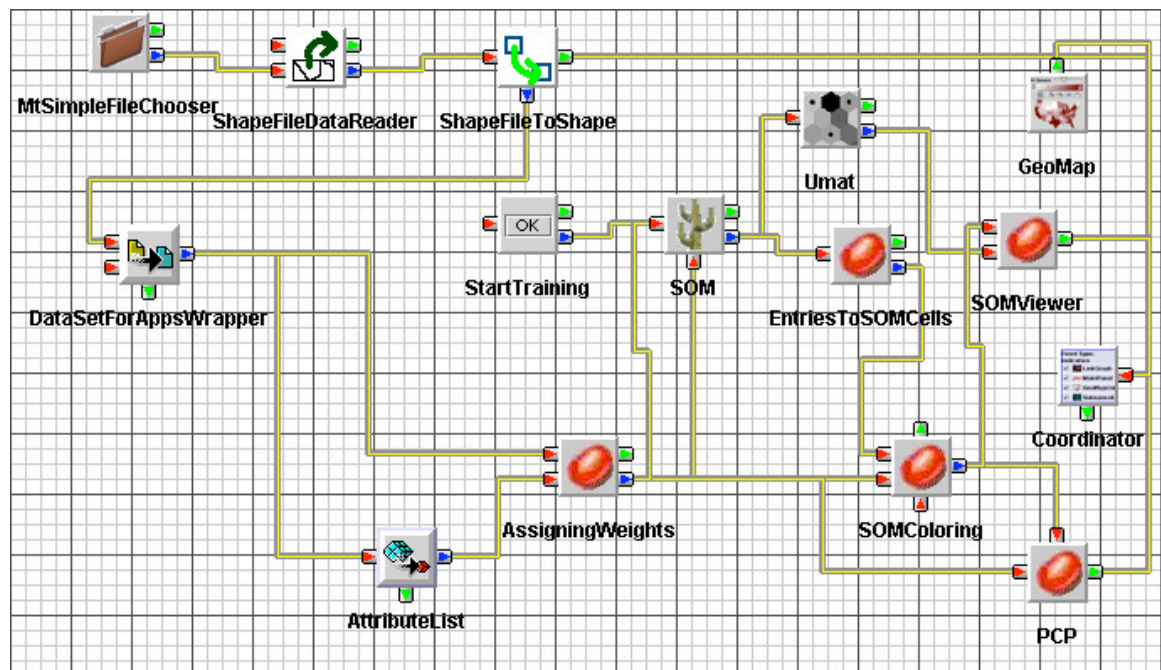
MtSimpleFileChooser

ShapeFileDataReader

ShapeFileToShape

Umat

GeoMap

StartTraining

SOM

EntriesToSOMCells

SOMViewer

DataSetForAppsWrapper

Coordinator

AssigningWeights

SOMColoring

AttributeList

PCP